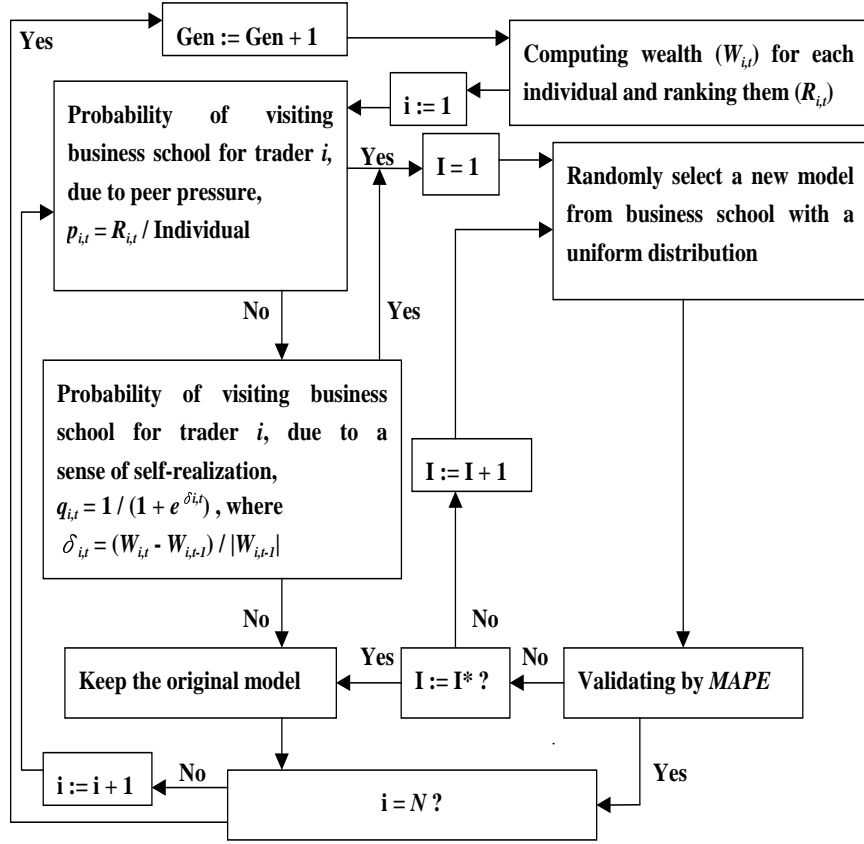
Yes

Gen := Gen + 1

Computing wealth $(W_{i,t})$ for each individual and ranking them $(R_{i,t})$

i := 1

Probability of visiting business school for trader $i$, due to peer pressure, $p_{i,t} = R_{i,t}$ / Individual

Yes

I = 1

Randomly select a new model from business school with a uniform distribution

No

Yes

Probability of visiting business school for trader $i$, due to a sense of self-realization, $q_{i,t} = 1 / (1 + e^{\delta_{i,t}})$, where $\delta_{i,t} = (W_{i,t} - W_{i,t-1}) / |W_{i,t-1}|$

I := I + 1

No

No

Yes

No

Keep the original model

I := I* ?

Validating by $MAPE$

i := i + 1

No

Yes

i = $N$ ?